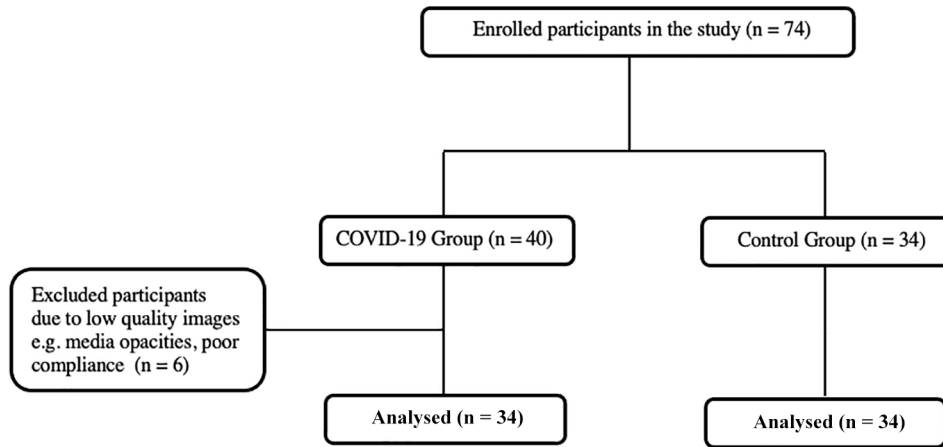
Enrolled participants in the study (n = 74)

COVID-19 Group (n = 40)

Control Group (n = 34)

Excluded participants due to low quality images e.g. media opacities, poor compliance (n = 6)

Analysed (n = 34)

Analysed (n = 34)